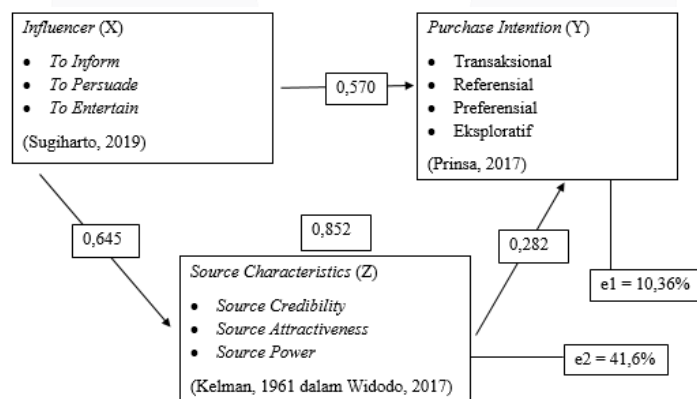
Influencer (X)

- To Inform
- To Persuade
- To Entertain

(Sugiharto, 2019)

0,570

Purchase Intention (Y)

- Transaksional
- Referensial
- Preferensial
- Eksploratif

(Prinsa, 2017)

0,645

0,852

0,282

Source Characteristics (Z)

- Source Credibility
- Source Attractiveness
- Source Power

(Kelman, 1961 dalam Widodo, 2017)

e1 = 10,36%

e2 = 41,6%